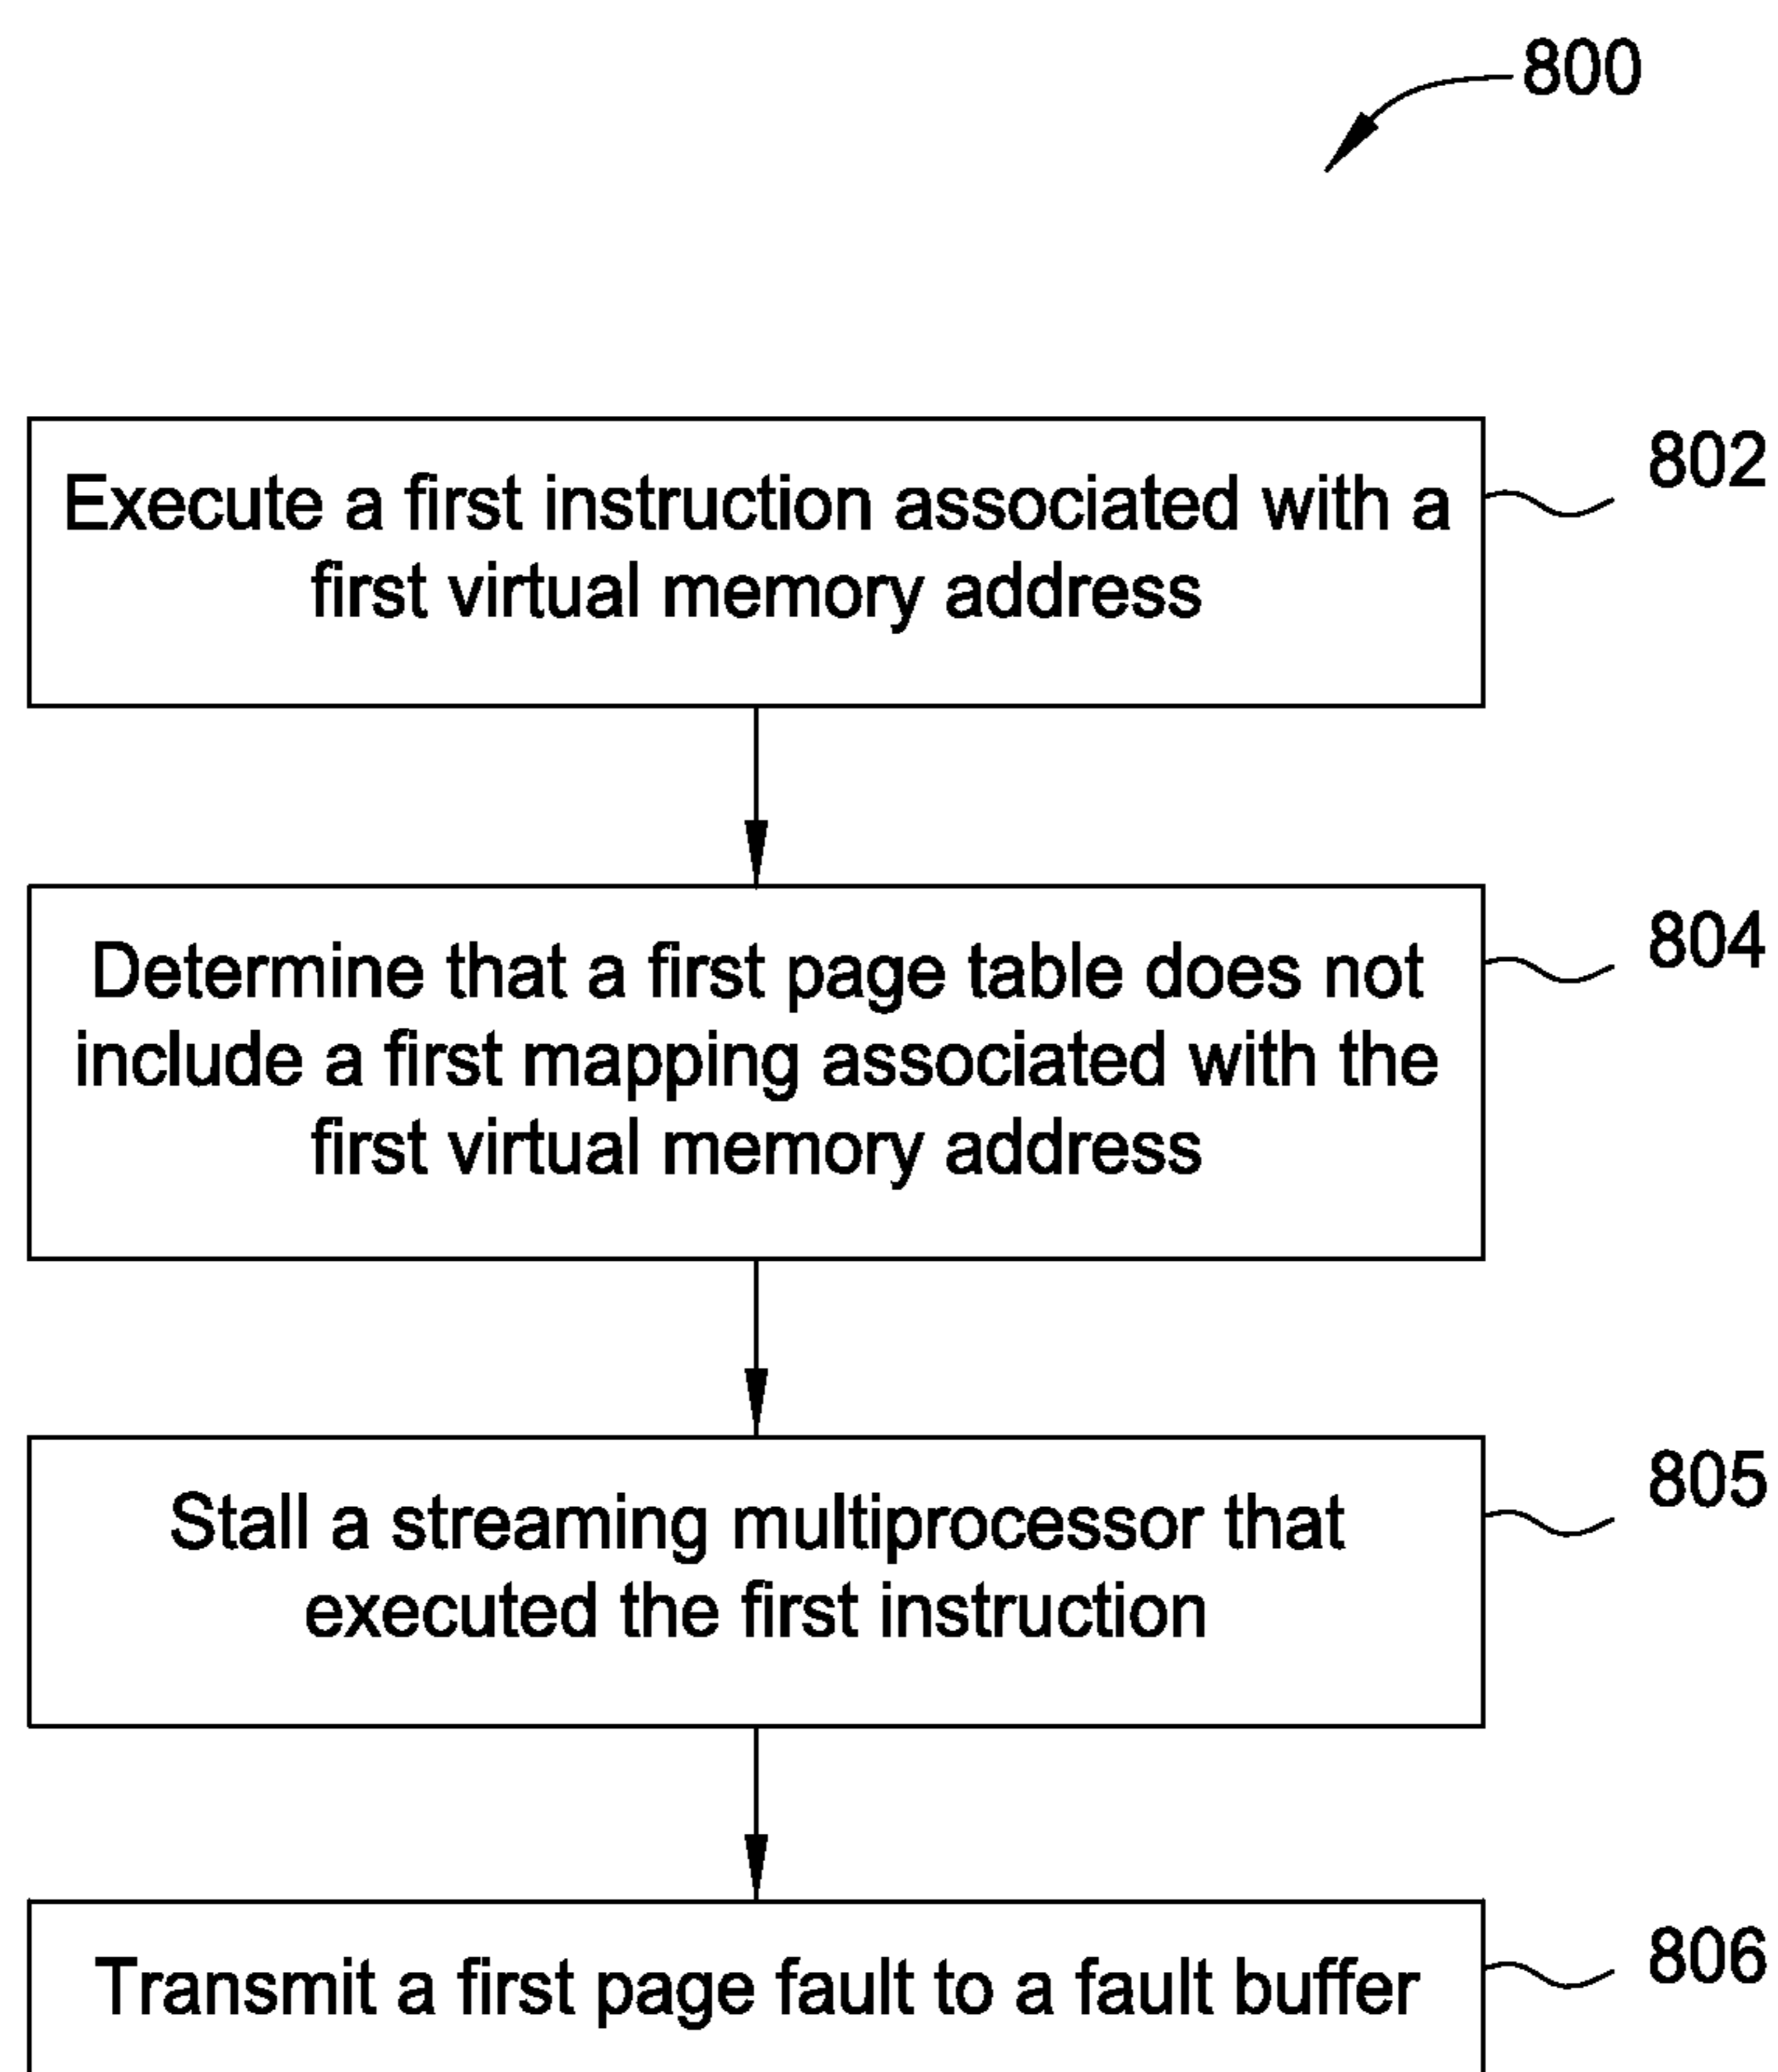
800

Execute a first instruction associated with a first virtual memory address

802

Determine that a first page table does not include a first mapping associated with the first virtual memory address

804

Stall a streaming multiprocessor that executed the first instruction

805

Transmit a first page fault to a fault buffer

806